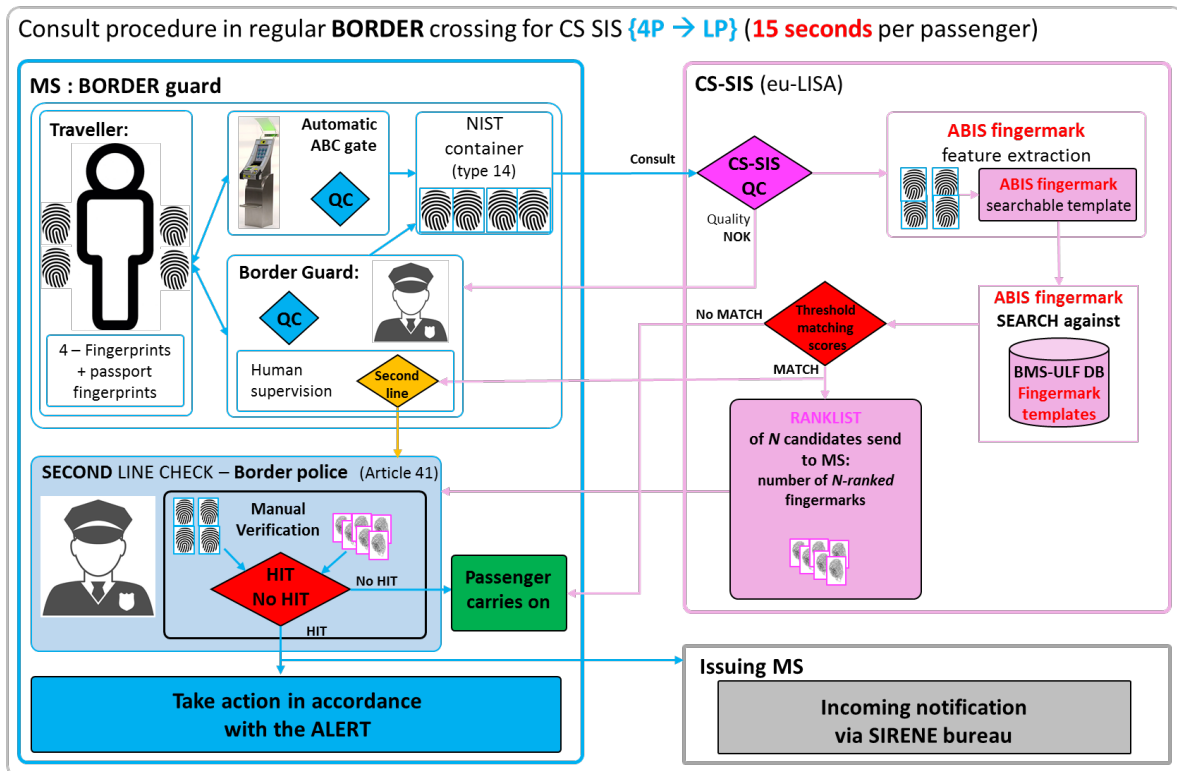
Consult procedure in regular BORDER crossing for CS SIS {4P → LP} (15 seconds per passenger)

MS : BORDER guard

Traveller:

4 – Fingerprints + passport fingerprints

Automatic ABC gate

QC

NIST container (type 14)

Border Guard:

QC

Human supervision

Second line

Consult

Quality NOK

CS-SIS (eu-LISA)

CS-SIS QC

ABIS fingermark feature extraction

ABIS fingermark searchable template

No MATCH

Threshold matching scores

MATCH

ABIS fingermark SEARCH against

BMS-ULF DB Fingermark templates

RANKLIST of N candidates send to MS: number of N-ranked fingermarks

SECOND LINE CHECK – Border police (Article 41)

Manual Verification

HIT No HIT

No HIT

HIT

Passenger carries on

Take action in accordance with the ALERT

Issuing MS

Incoming notification via SIRENE bureau